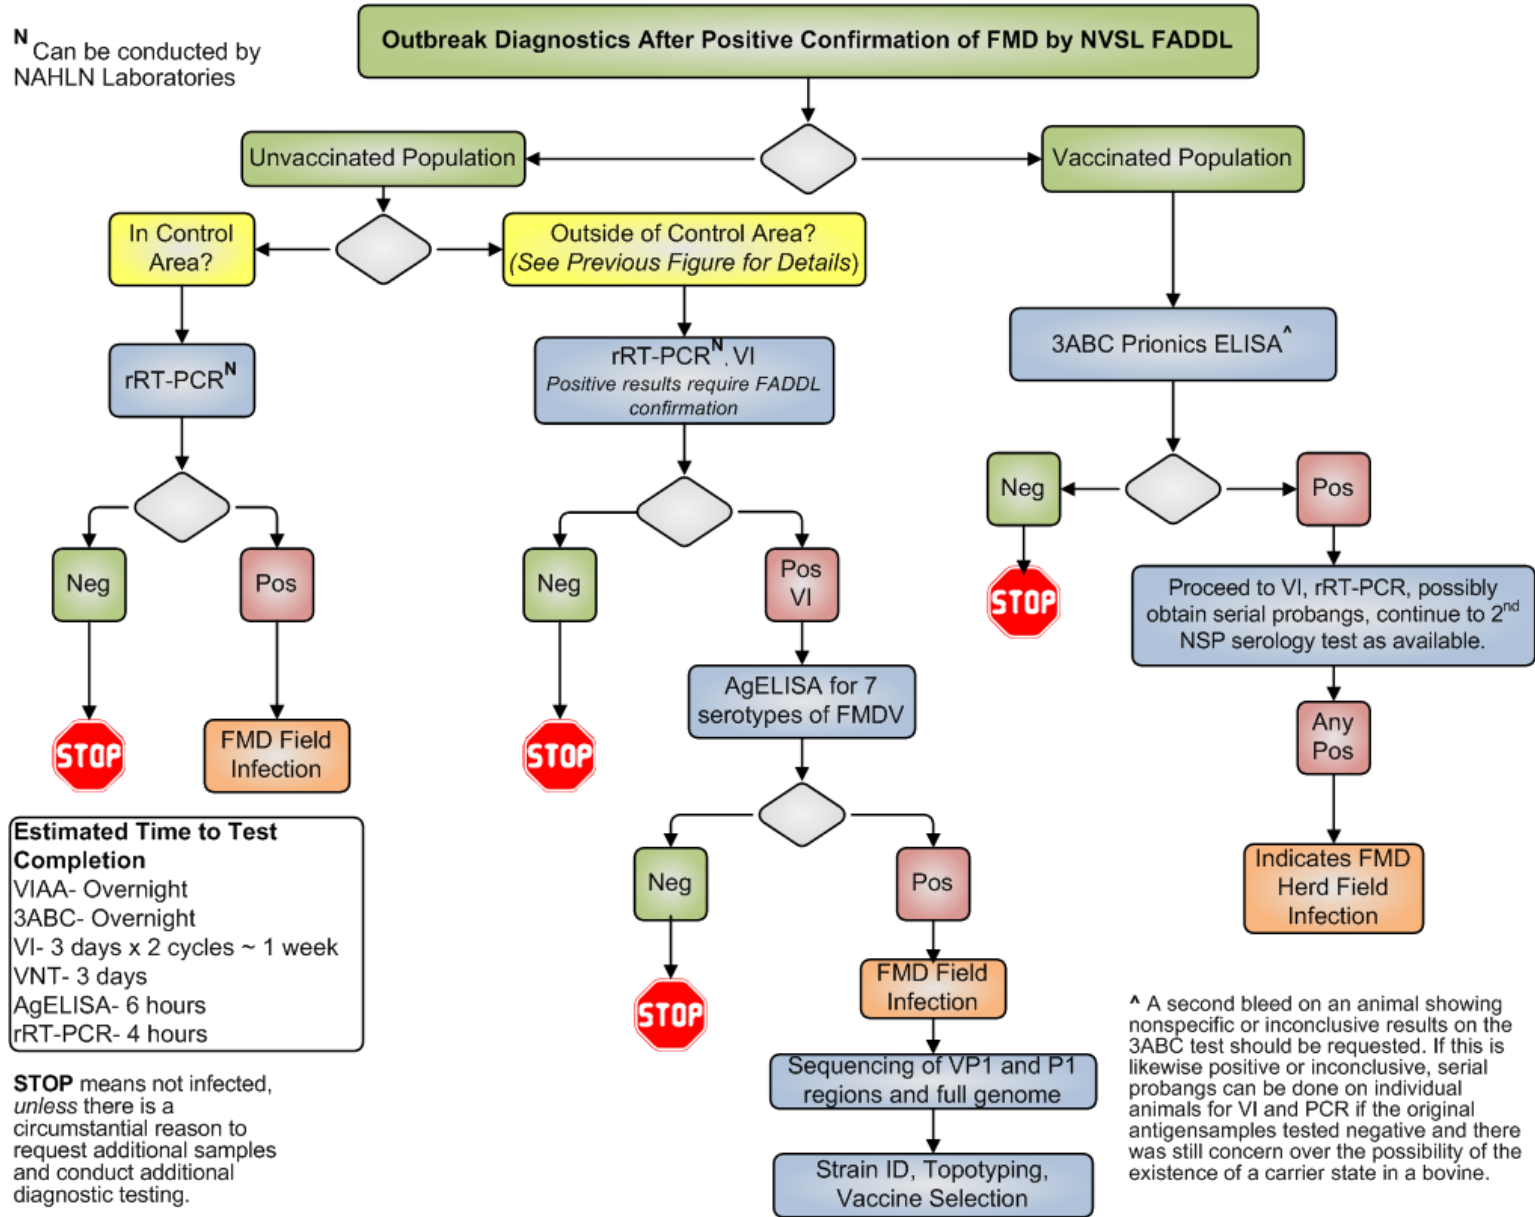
$^{N}$ Can be conducted by NAHLN Laboratories

Outbreak Diagnostics After Positive Confirmation of FMD by NVSL FADDL

Unvaccinated Population

Vaccinated Population

In Control Area?

Outside of Control Area? (See Previous Figure for Details)

rRT-PCR$^{N}$

rRT-PCR$^{N}$, VI
Positive results require FADDL confirmation

3ABC Prionics ELISA^

Neg

Pos

STOP

FMD Field Infection

Neg

Pos VI

STOP

AgELISA for 7 serotypes of FMDV

Neg

STOP

Pos

FMD Field Infection

Sequencing of VP1 and P1 regions and full genome

Strain ID, Topotyping, Vaccine Selection

Neg

STOP

Pos

Proceed to VI, rRT-PCR, possibly obtain serial probangs, continue to 2$^{nd}$ NSP serology test as available.

Any Pos

Indicates FMD Herd Field Infection

Estimated Time to Test Completion
VIAA- Overnight
3ABC- Overnight
VI- 3 days x 2 cycles ~ 1 week
VNT- 3 days
AgELISA- 6 hours
rRT-PCR- 4 hours

STOP means not infected, unless there is a circumstantial reason to request additional samples and conduct additional diagnostic testing.

^ A second bleed on an animal showing nonspecific or inconclusive results on the 3ABC test should be requested. If this is likewise positive or inconclusive, serial probangs can be done on individual animals for VI and PCR if the original antigensamples tested negative and there was still concern over the possibility of the existence of a carrier state in a bovine.